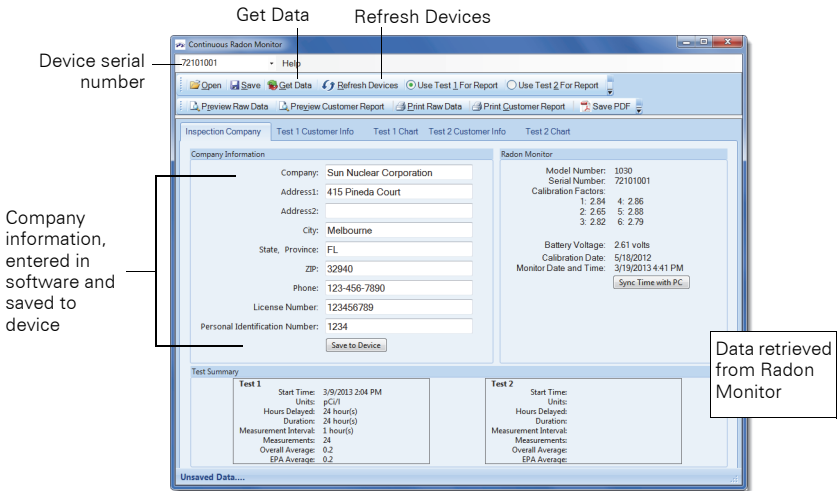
Get Data

Refresh Devices

Device serial number

Continuous Radon Monitor

72101001

Help

Open Save Get Data Refresh Devices Use Test 1 For Report Use Test 2 For Report

Preview Raw Data Preview Customer Report Print Raw Data Print Customer Report Save PDF

Inspection Company Test 1 Customer Info Test 1 Chart Test 2 Customer Info Test 2 Chart

Company Information

Company: Sun Nuclear Corporation

Address1: 415 Pineda Court

Address2:

City: Melbourne

State, Province: FL

ZIP: 32940

Phone: 123-456-7890

License Number: 123456789

Personal Identification Number: 1234

Save to Device

Radon Monitor

Model Number: 1030

Serial Number: 72101001

Calibration Factors:

1: 2.84 4: 2.86

2: 2.65 5: 2.88

3: 2.82 6: 2.79

Battery Voltage: 2.61 volts

Calibration Date: 5/18/2012

Monitor Date and Time: 3/19/2013 4:41 PM

Sync Time with PC

Company information, entered in software and saved to device

Data retrieved from Radon Monitor

Test Summary

Test 1

Start Time: 3/9/2013 2:04 PM

Units: pCi/l

Hours Delayed: 24 hour(s)

Duration: 24 hour(s)

Measurement Interval: 1 hour(s)

Measurements: 24

Overall Average: 0.2

EPA Average: 0.2

Test 2

Start Time:

Units:

Hours Delayed:

Duration:

Measurement Interval:

Measurements:

Overall Average:

EPA Average:

Unsaved Data....